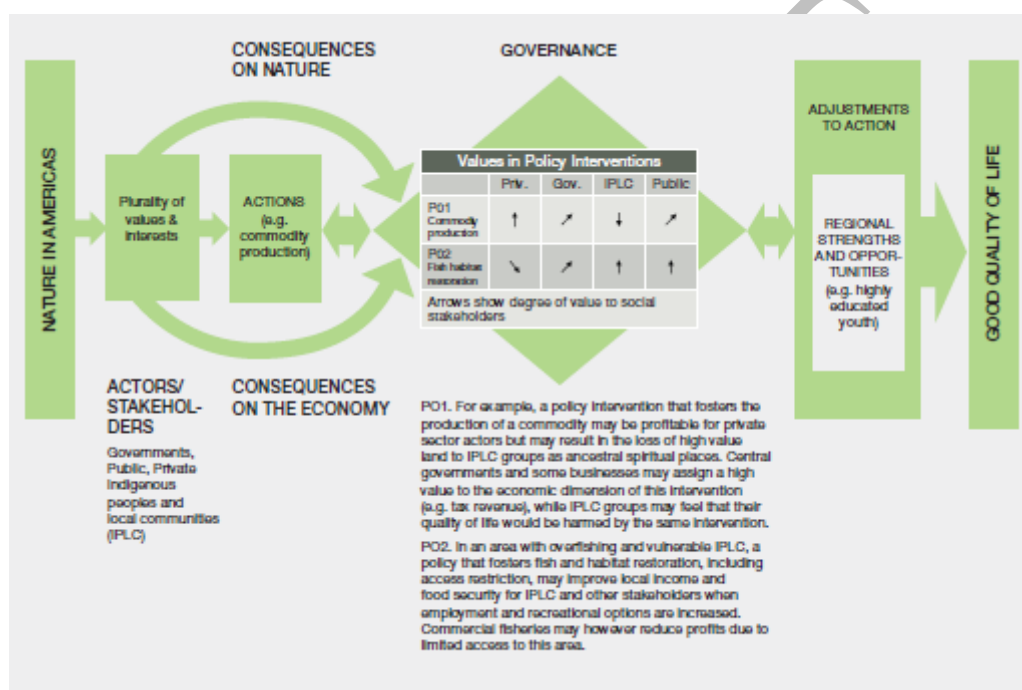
NATURE IN AMERICAS

CONSEQUENCES ON NATURE

GOVERNANCE

Plurality of values & interests

ACTIONS (e.g. commodity production)

| Values in Policy Interventions | | | | |
|---|---|---|---|---|
| | Priv. | Gov. | IPLC | Public |
| P01 Commodity production | ↑ | ↗ | ↓ | ↗ |
| P02 Fish habitat restoration | ↘ | ↗ | ↑ | ↑ |
| Arrows show degree of value to social stakeholders | | | | |

ADJUSTMENTS TO ACTION

REGIONAL STRENGTHS AND OPPORTUNITIES (e.g. highly educated youth)

GOOD QUALITY OF LIFE

ACTORS/ STAKEHOLDERS

Governments, Public, Private Indigenous peoples and local communities (IPLC)

CONSEQUENCES ON THE ECONOMY

PO1. For example, a policy intervention that fosters the production of a commodity may be profitable for private sector actors but may result in the loss of high value land to IPLC groups as ancestral spiritual places. Central governments and some businesses may assign a high value to the economic dimension of this intervention (e.g. tax revenue), while IPLC groups may feel that their quality of life would be harmed by the same intervention.

PO2. In an area with overfishing and vulnerable IPLC, a policy that fosters fish and habitat restoration, including access restriction, may improve local income and food security for IPLC and other stakeholders when employment and recreational options are increased. Commercial fisheries may however reduce profits due to limited access to this area.